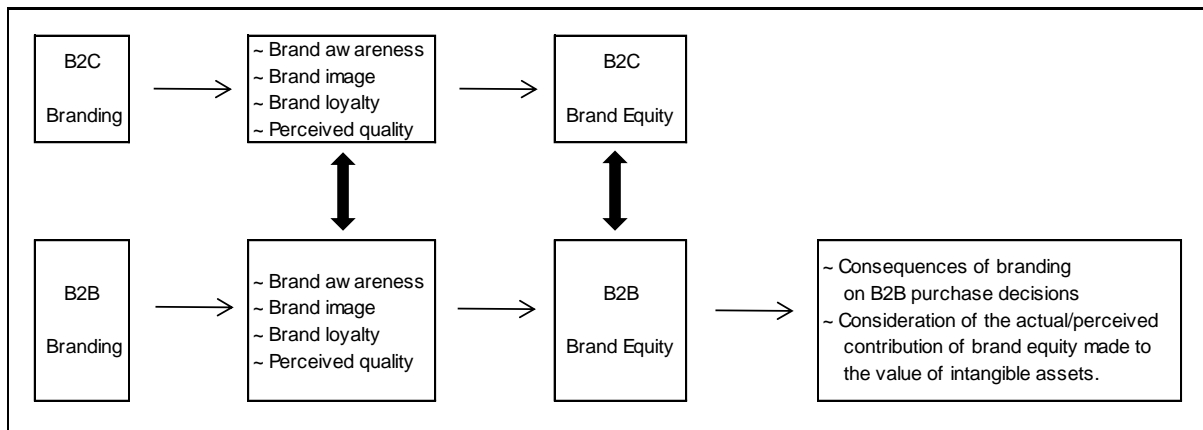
B2C

Branding

~ Brand aw areness
~ Brand image
~ Brand loyalty
~ Perceived quality

B2C

Brand Equity

B2B

Branding

~ Brand aw areness
~ Brand image
~ Brand loyalty
~ Perceived quality

B2B

Brand Equity

~ Consequences of branding on B2B purchase decisions
~ Consideration of the actual/perceived contribution of brand equity made to the value of intangible assets.